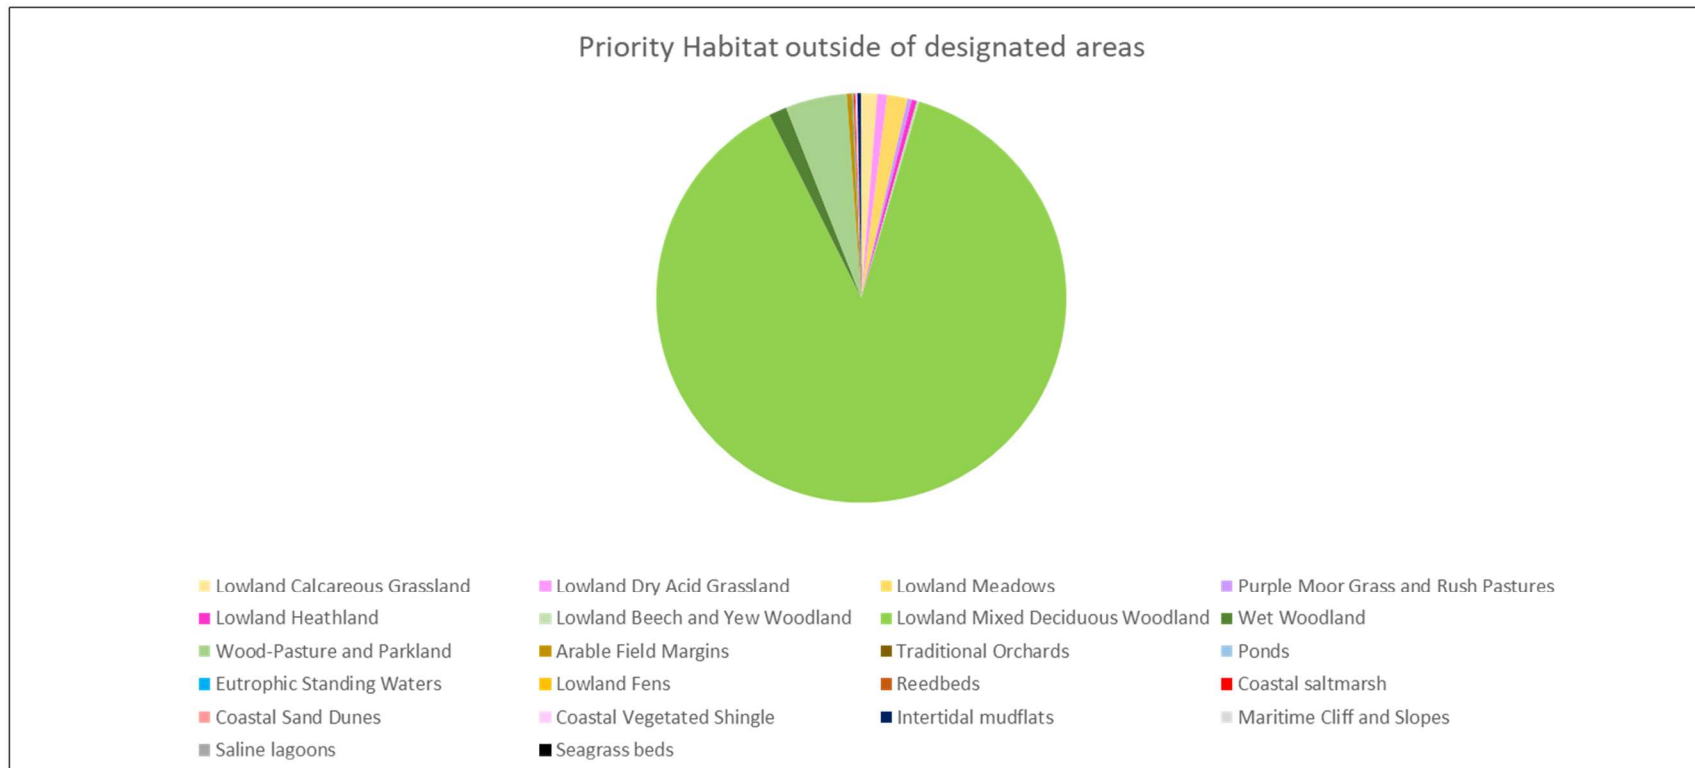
Priority Habitat outside of designated areas

Lowland Calcareous Grassland
Lowland Dry Acid Grassland
Lowland Meadows
Purple Moor Grass and Rush Pastures
Lowland Heathland
Lowland Beech and Yew Woodland
Lowland Mixed Deciduous Woodland
Wet Woodland
Wood-Pasture and Parkland
Arable Field Margins
Traditional Orchards
Ponds
Eutrophic Standing Waters
Lowland Fens
Reedbeds
Coastal saltmarsh
Coastal Sand Dunes
Coastal Vegetated Shingle
Intertidal mudflats
Maritime Cliff and Slopes
Saline lagoons
Seagrass beds